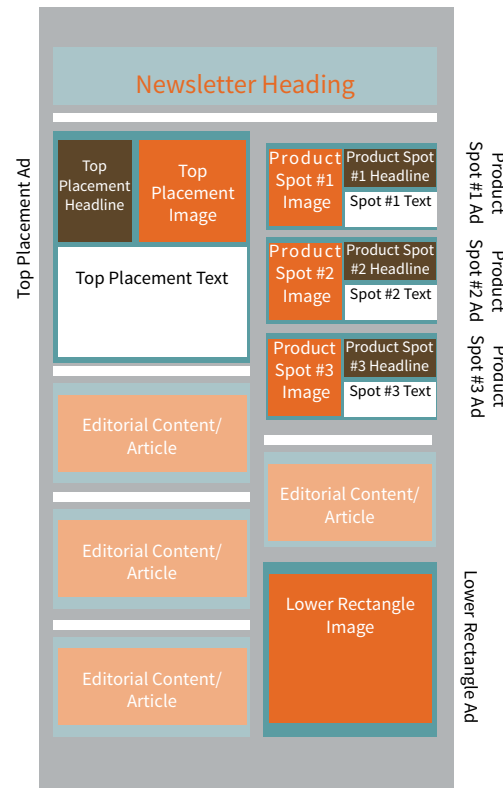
Newsletter Heading

Top Placement Ad

Top Placement Headline

Top Placement Image

Top Placement Text

Product Spot #1 Image

Product Spot #1 Headline

Spot #1 Text

Product Spot #1 Ad

Product Spot #2 Image

Product Spot #2 Headline

Spot #2 Text

Product Spot #2 Ad

Product Spot #3 Image

Product Spot #3 Headline

Spot #3 Text

Product Spot #3 Ad

Editorial Content/ Article

Editorial Content/ Article

Editorial Content/ Article

Editorial Content/ Article

Lower Rectangle Image

Lower Rectangle Ad